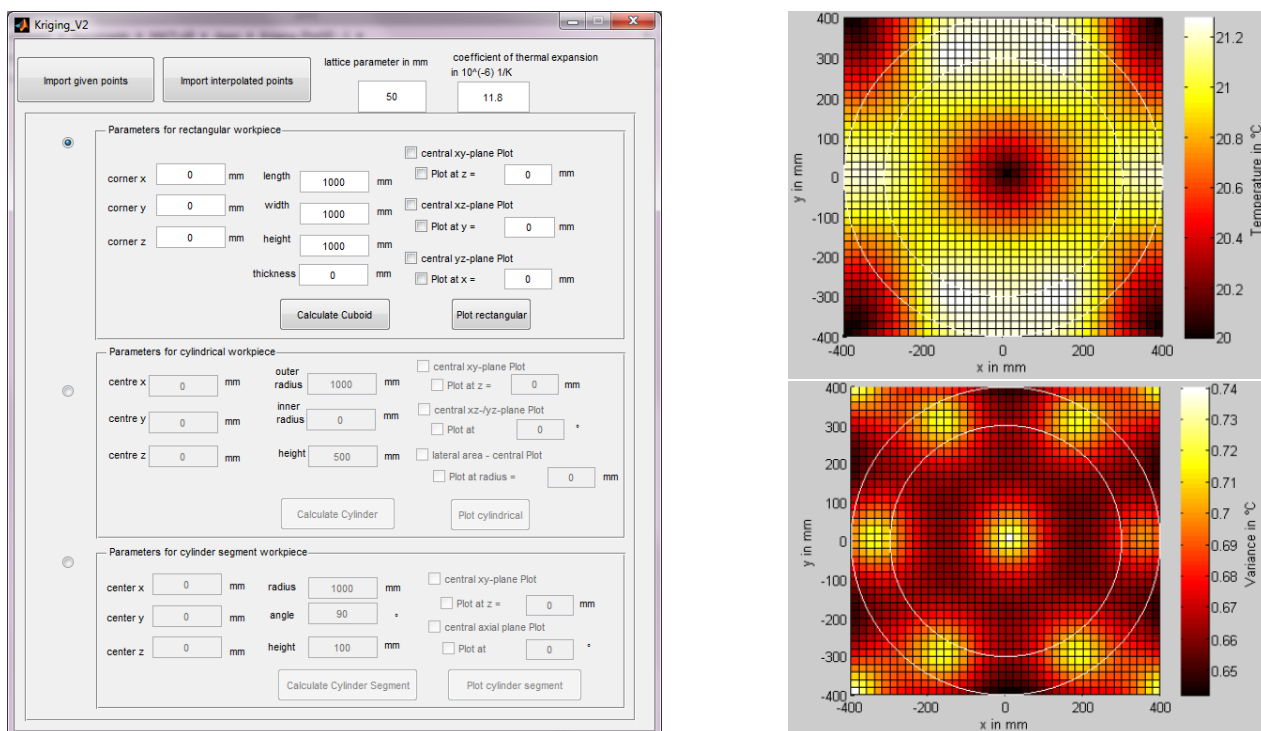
Kriging_V2

Import given points

Import interpolated points

lattice parameter in mm

50

coefficient of thermal expansion in 10^(-6) 1/K

11.8

Parameters for rectangular workpiece

corner x 0 mm
corner y 0 mm
corner z 0 mm

length 1000 mm
width 1000 mm
height 1000 mm
thickness 0 mm

central xy-plane Plot
Plot at z = 0 mm
central xz-plane Plot
Plot at y = 0 mm
central yz-plane Plot
Plot at x = 0 mm

Calculate Cuboid

Plot rectangular

Parameters for cylindrical workpiece

centre x 0 mm
centre y 0 mm
centre z 0 mm

outer radius 1000 mm
inner radius 0 mm
height 500 mm

central xy-plane Plot
Plot at z = 0 mm
central xz-/yz-plane Plot
Plot at 0 °
lateral area - central Plot
Plot at radius = 0 mm

Calculate Cylinder

Plot cylindrical

Parameters for cylinder segment workpiece

center x 0 mm
center y 0 mm
center z 0 mm

radius 1000 mm
angle 90 °
height 100 mm

central xy-plane Plot
Plot at z = 0 mm
central axial plane Plot
Plot at 0 °

Calculate Cylinder Segment

Plot cylinder segment

400
300
200
100
0
-100
-200
-300
-400
y in mm
-400 -200 0 200 400
x in mm
21.2
21
20.8
20.6
20.4
20.2
20
Temperature in °C

400
300
200
100
0
-100
-200
-300
-400
y in mm
-400 -200 0 200 400
x in mm
0.74
0.73
0.72
0.71
0.7
0.69
0.68
0.67
0.66
0.65
Variance in °C